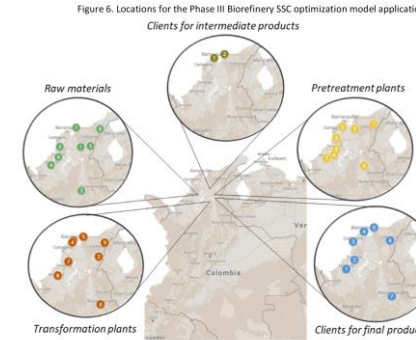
Figure 6. Locations for the Phase III Biorefinery SSC optimization model applicati

Clients for intermediate products

Raw materials

Pretreatment plants

Transformation plants

Clients for final produ

Colombia

Ver